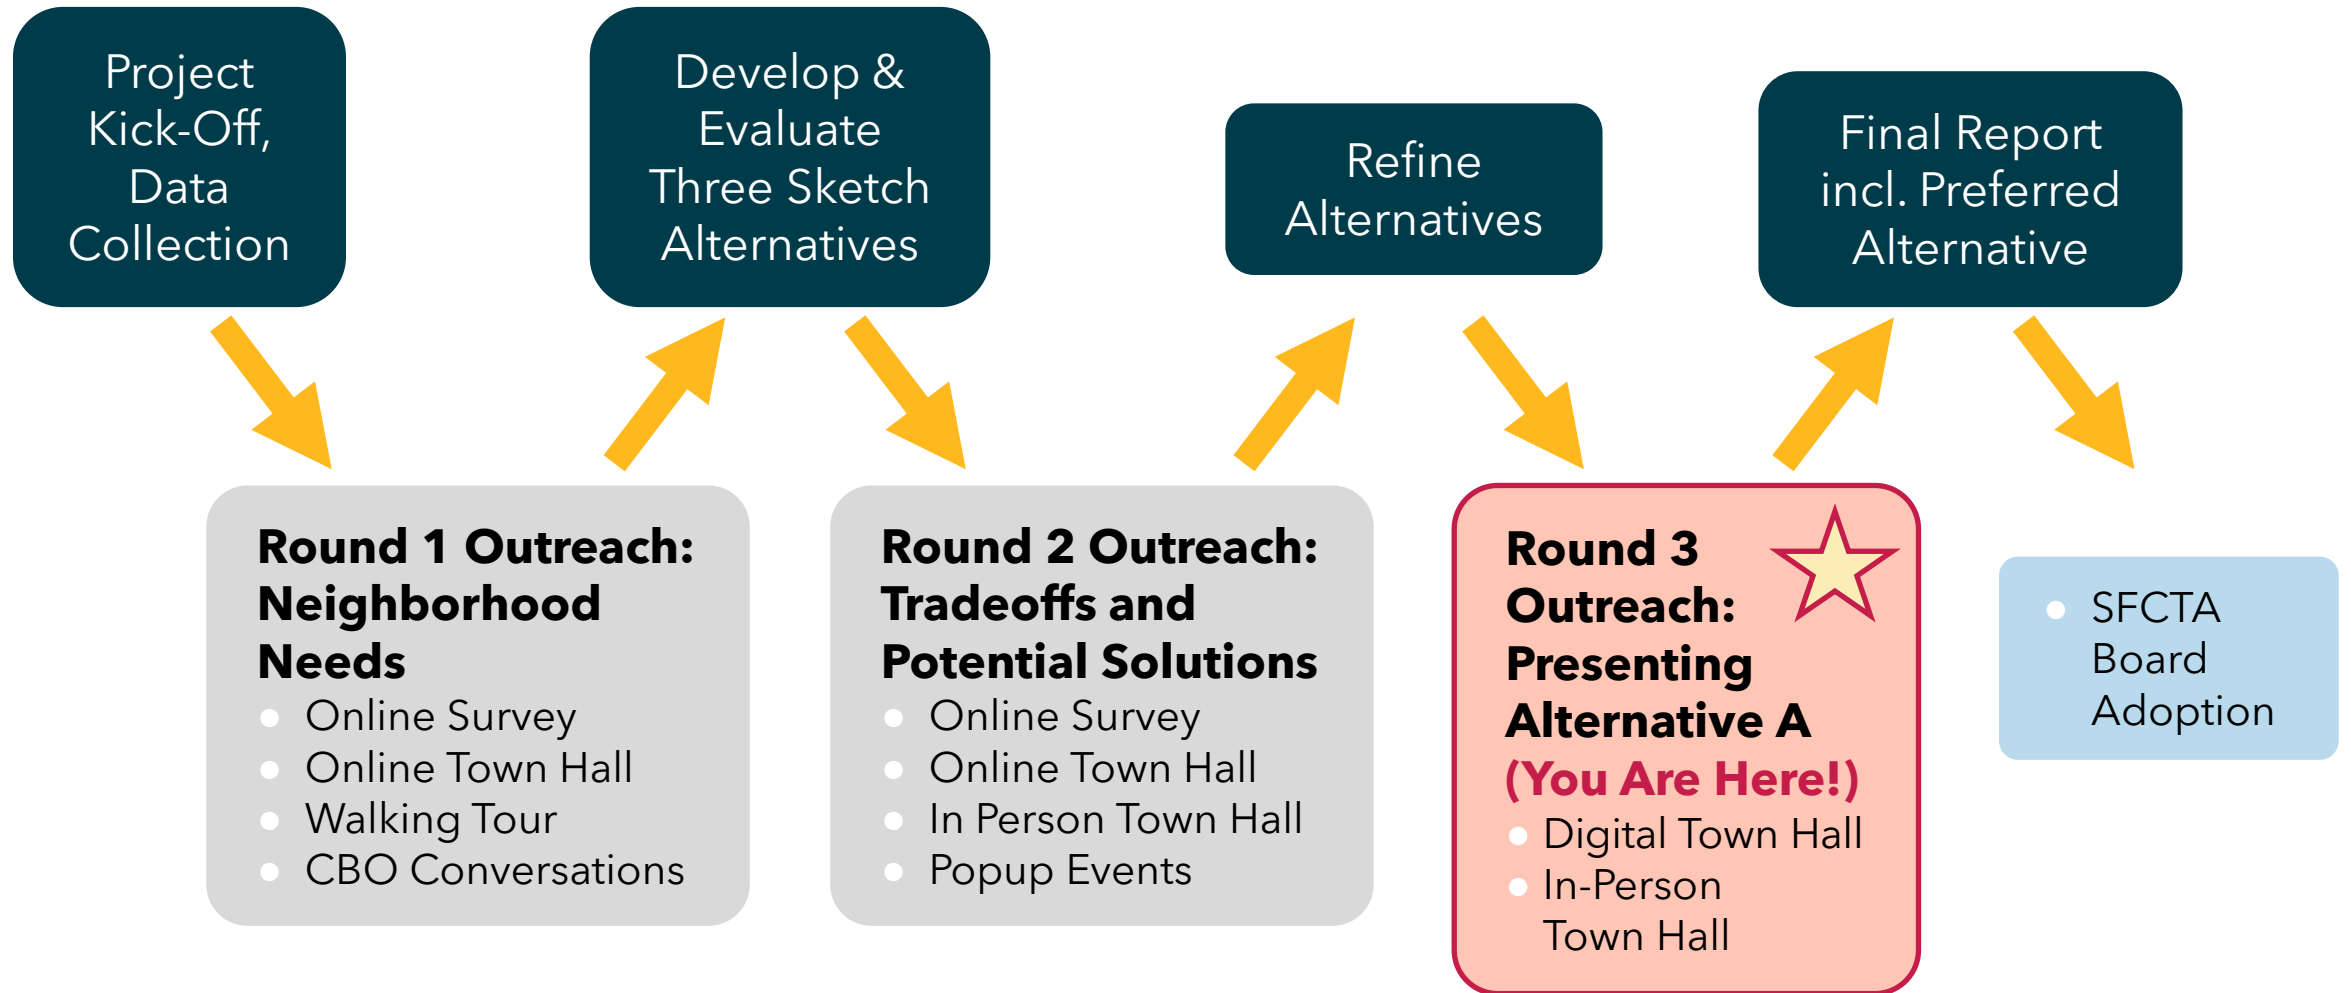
Project Kick-Off, Data Collection

Develop & Evaluate Three Sketch Alternatives

Refine Alternatives

Final Report incl. Preferred Alternative

Round 1 Outreach: Neighborhood Needs
- Online Survey
- Online Town Hall
- Walking Tour
- CBO Conversations

Round 2 Outreach: Tradeoffs and Potential Solutions
- Online Survey
- Online Town Hall
- In Person Town Hall
- Popup Events

Round 3 Outreach: Presenting Alternative A (You Are Here!)
- Digital Town Hall
- In-Person Town Hall

- SFCTA Board Adoption